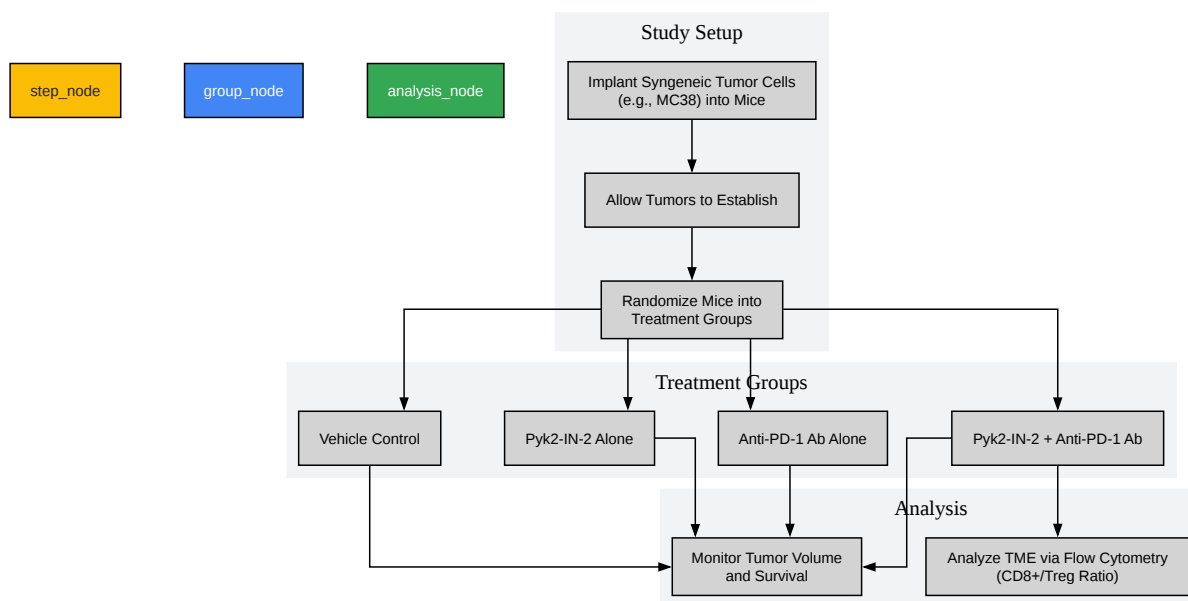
step_node

group_node

analysis_node

Study Setup

Implant Syngeneic Tumor Cells (e.g., MC38) into Mice

Allow Tumors to Establish

Randomize Mice into Treatment Groups

Treatment Groups

Vehicle Control

Pyk2-IN-2 Alone

Anti-PD-1 Ab Alone

Pyk2-IN-2 + Anti-PD-1 Ab

Analysis

Monitor Tumor Volume and Survival

Analyze TME via Flow Cytometry (CD8+/Treg Ratio)